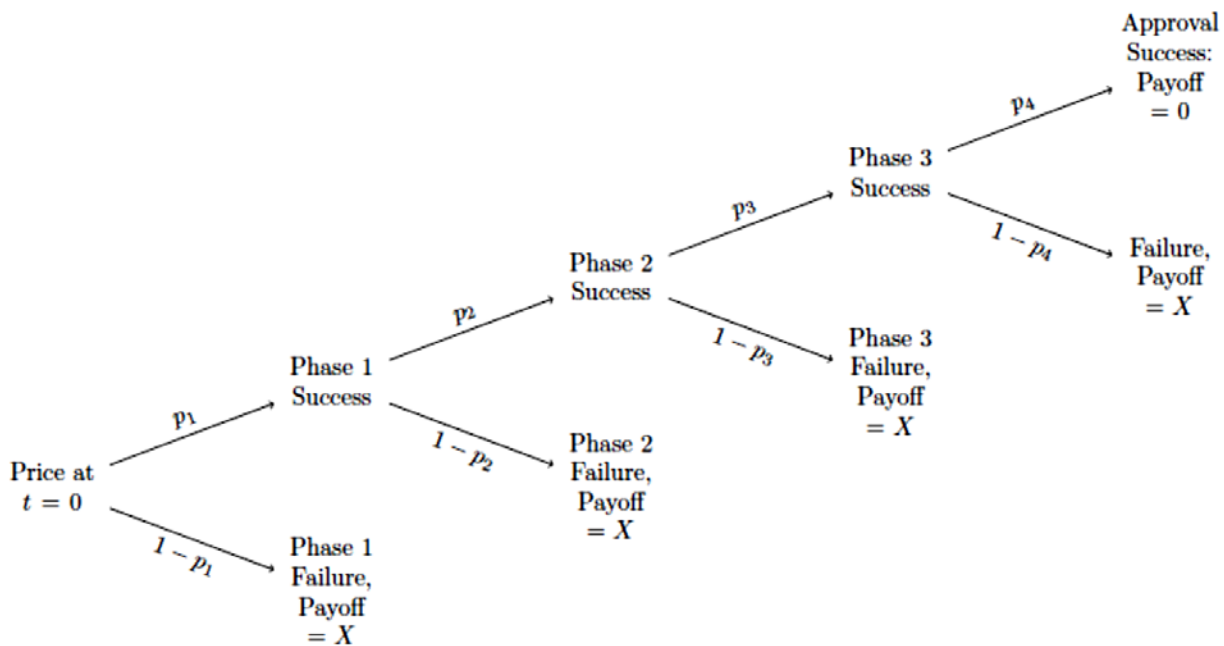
Approval Success: Payoff $= 0$

$p_4$

Phase 3 Success

$1 - p_4$

Failure, Payoff $= X$

$p_3$

Phase 2 Success

$1 - p_3$

Phase 3 Failure, Payoff $= X$

$p_2$

Phase 1 Success

$1 - p_2$

Phase 2 Failure, Payoff $= X$

$p_1$

Price at $t = 0$

$1 - p_1$

Phase 1 Failure, Payoff $= X$